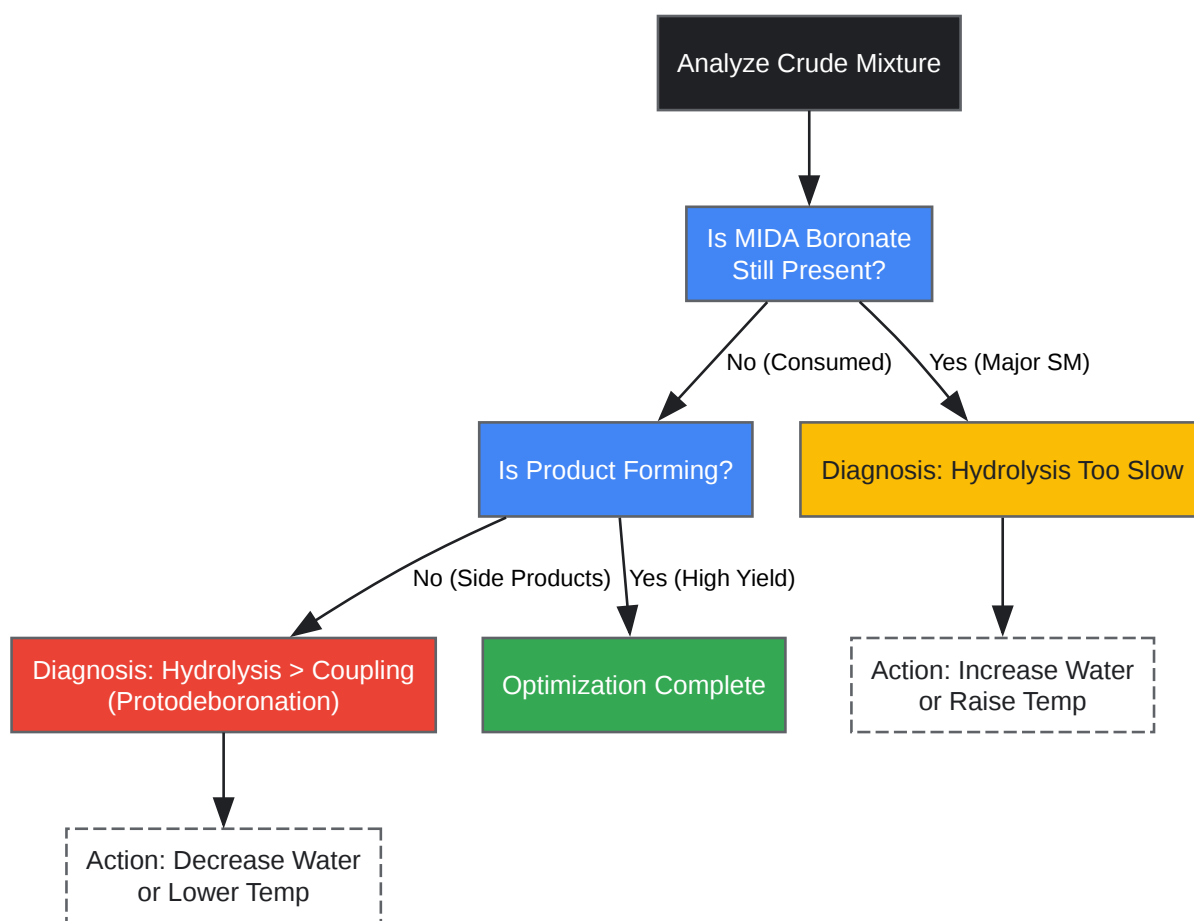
Analyze Crude Mixture

Is MIDA Boronate Still Present?

No (Consumed)

Yes (Major SM)

Is Product Forming?

Diagnosis: Hydrolysis Too Slow

No (Side Products)

Yes (High Yield)

Diagnosis: Hydrolysis > Coupling (Protodeboronation)

Optimization Complete

Action: Increase Water or Raise Temp

Action: Decrease Water or Lower Temp